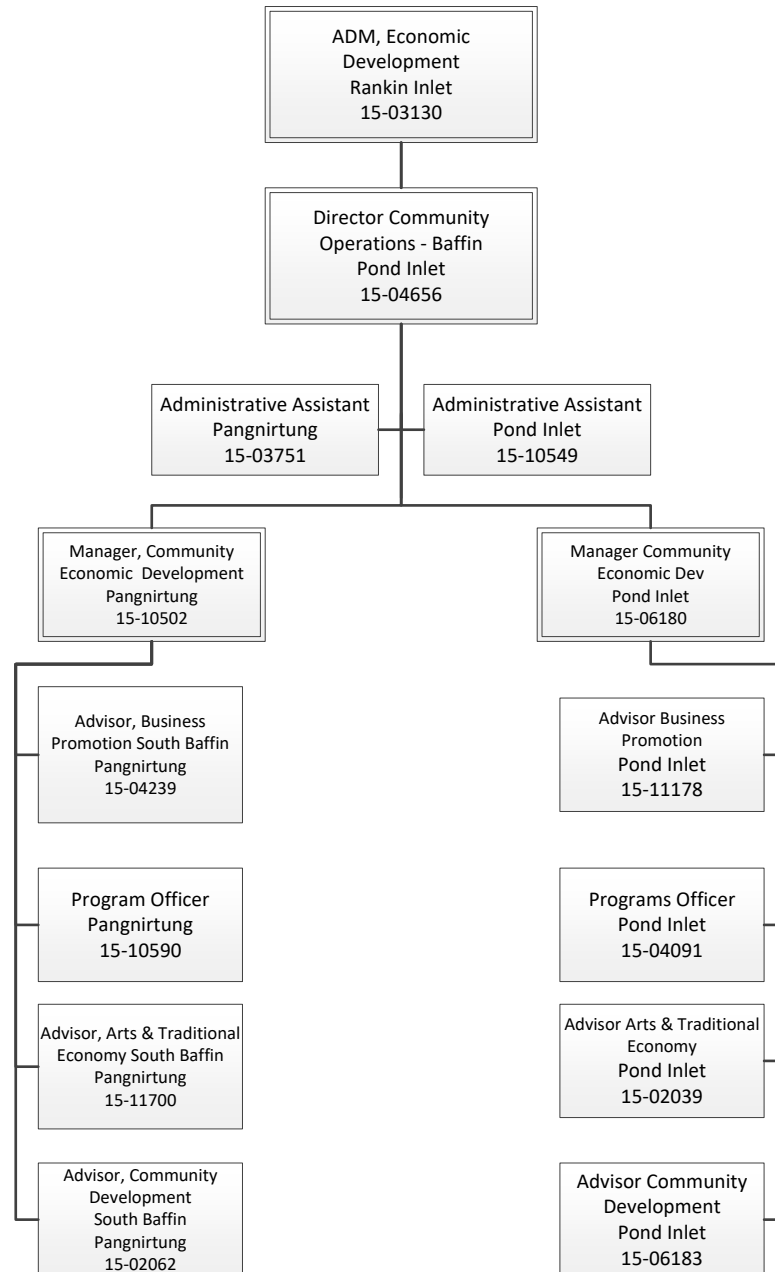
ADM, Economic Development
Rankin Inlet
15-03130

Director Community Operations - Baffin
Pond Inlet
15-04656

Administrative Assistant
Pangnirtung
15-03751

Administrative Assistant
Pond Inlet
15-10549

Manager, Community Economic Development
Pangnirtung
15-10502

Advisor, Business Promotion South Baffin
Pangnirtung
15-04239

Program Officer
Pangnirtung
15-10590

Advisor, Arts & Traditional Economy South Baffin
Pangnirtung
15-11700

Advisor, Community Development
South Baffin
Pangnirtung
15-02062

Manager Community Economic Dev
Pond Inlet
15-06180

Advisor Business Promotion
Pond Inlet
15-11178

Programs Officer
Pond Inlet
15-04091

Advisor Arts & Traditional Economy
Pond Inlet
15-02039

Advisor Community Development
Pond Inlet
15-06183